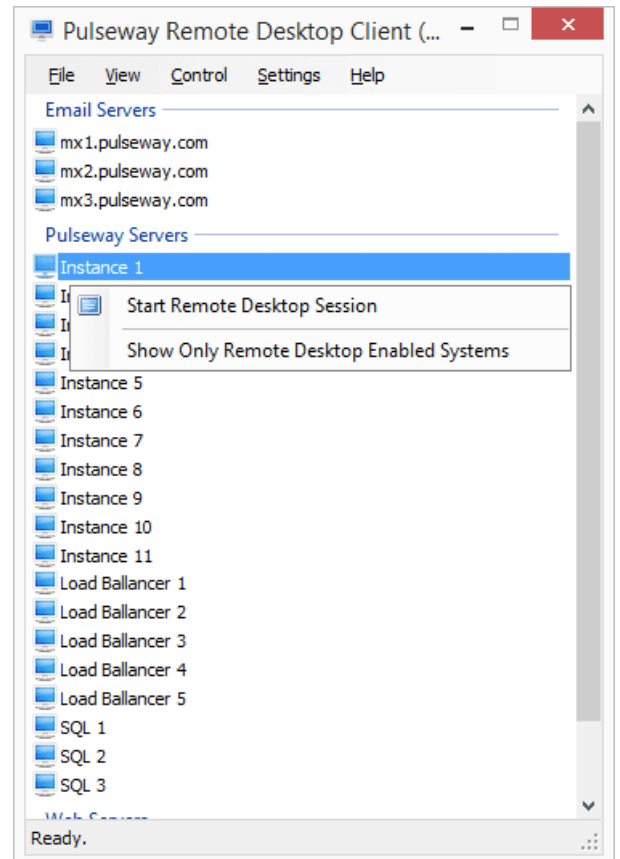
Pulseway Remote Desktop Client (...

File View Control Settings Help

Email Servers
mx1.pulseway.com
mx2.pulseway.com
mx3.pulseway.com

Pulseway Servers
Instance 1
I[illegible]
I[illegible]
I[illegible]
Instance 5
Instance 6
Instance 7
Instance 8
Instance 9
Instance 10
Instance 11
Load Ballancer 1
Load Ballancer 2
Load Ballancer 3
Load Ballancer 4
Load Ballancer 5
SQL 1
SQL 2
SQL 3
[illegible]

Start Remote Desktop Session
Show Only Remote Desktop Enabled Systems

Ready.